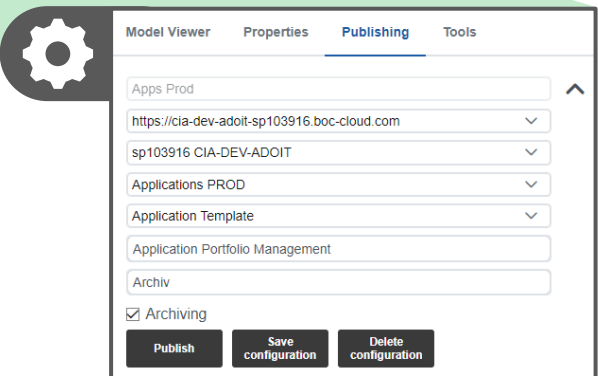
Model Viewer Properties Publishing Tools

Apps Prod

https://cia-dev-adoit-sp103916.boc-cloud.com

sp103916 CIA-DEV-ADOIT

Applications PROD

Application Template

Application Portfolio Management

Archiv

Archiving

Publish

Save configuration

Delete configuration